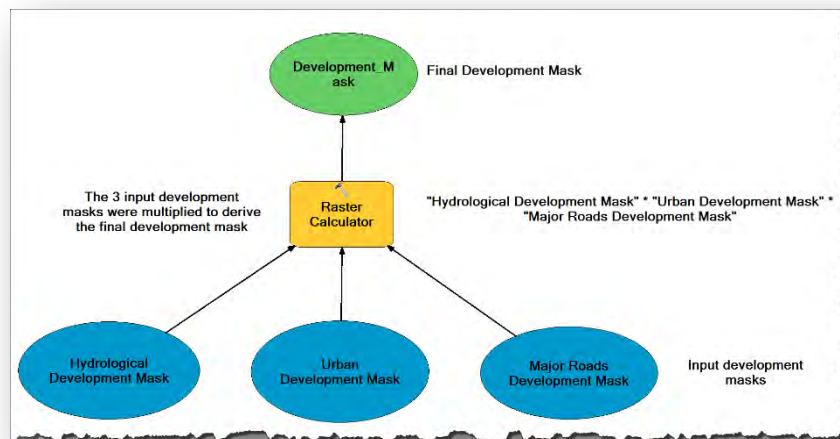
Development_Mask

Final Development Mask

The 3 input development masks were multiplied to derive the final development mask

Raster Calculator

"Hydrological Development Mask" * "Urban Development Mask" * "Major Roads Development Mask"

Hydrological Development Mask

Urban Development Mask

Major Roads Development Mask

Input development masks